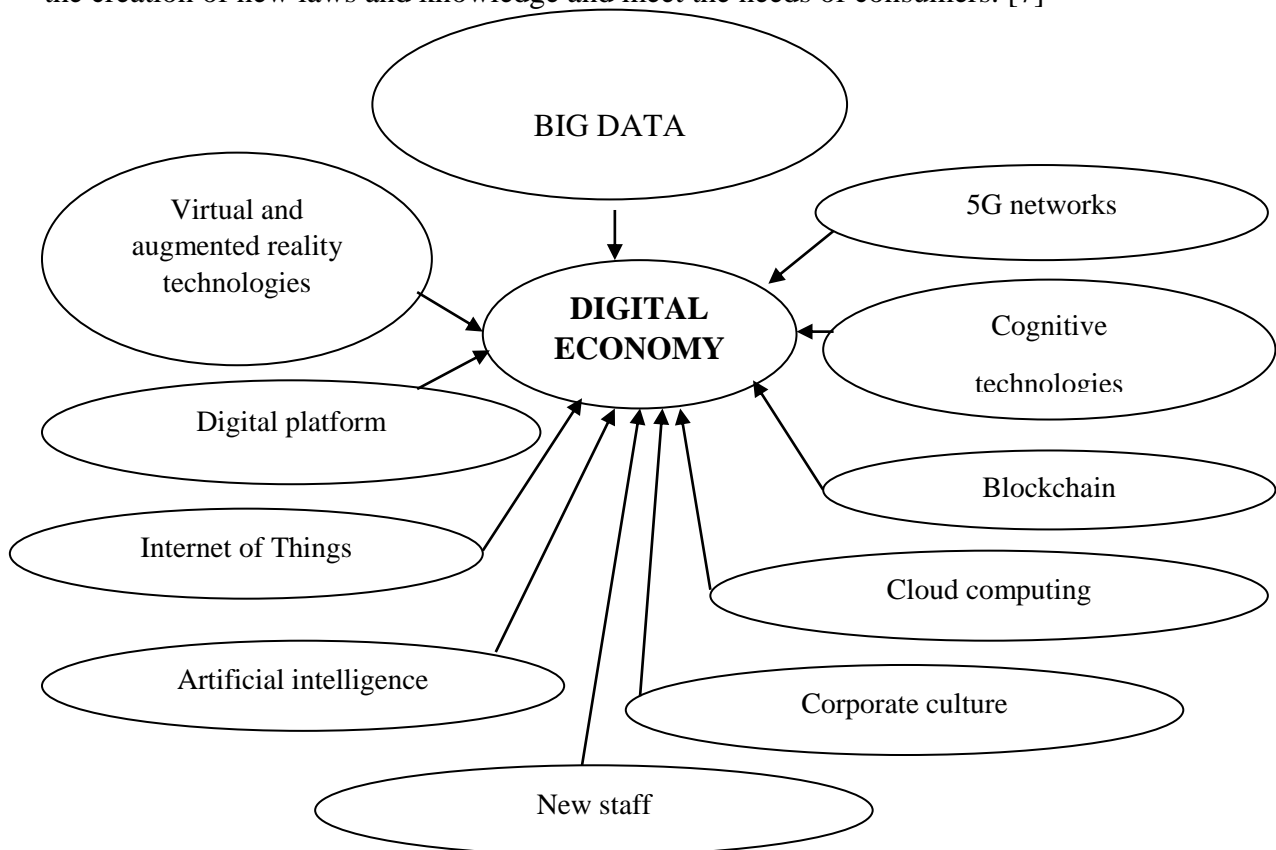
the creation of new laws and knowledge and meet the needs of consumers. [7]

BIG DATA

Virtual and augmented reality technologies

5G networks

DIGITAL ECONOMY

Cognitive technologies

Digital platform

Blockchain

Internet of Things

Cloud computing

Artificial intelligence

Corporate culture

New staff